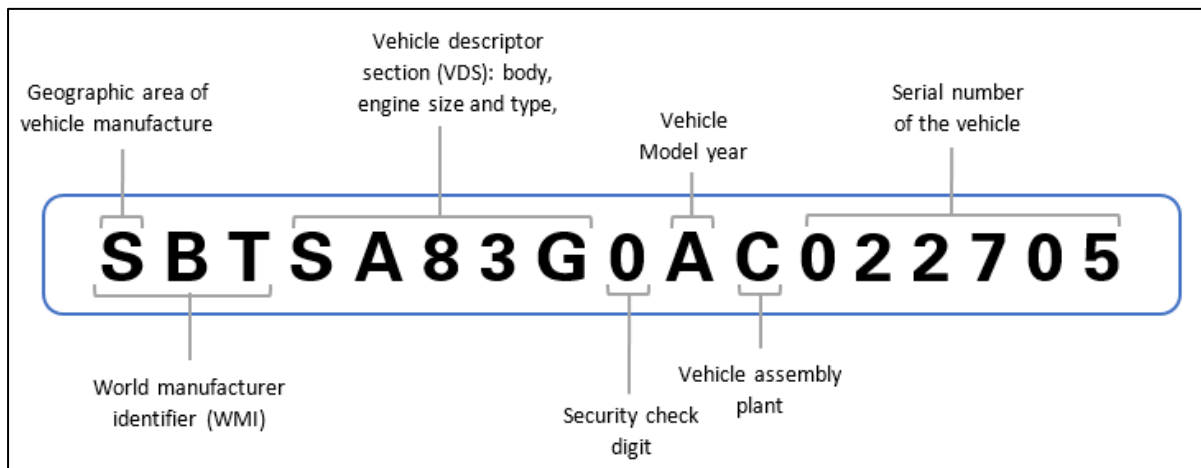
Vehicle descriptor section (VDS): body, engine size and type,

Geographic area of vehicle manufacture

Vehicle Model year

Serial number of the vehicle

S B T S A 8 3 G 0 A C 0 2 2 7 0 5

World manufacturer identifier (WMI)

Security check digit

Vehicle assembly plant